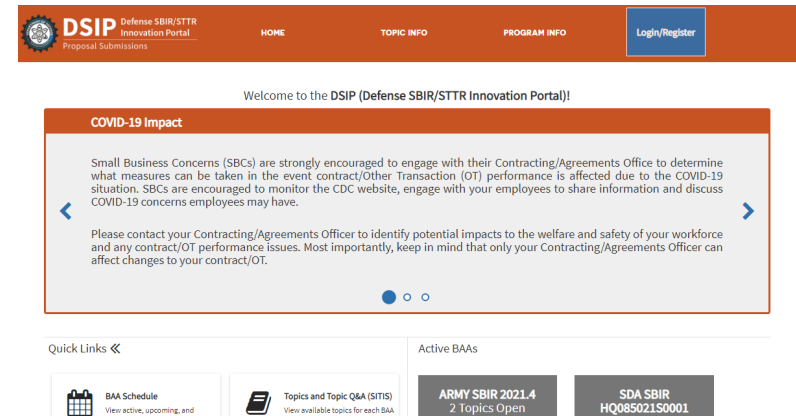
DSIP Defense SBIR/STTR Innovation Portal
Proposal Submissions

HOME
TOPIC INFO
PROGRAM INFO
Login/Register

Welcome to the DSIP (Defense SBIR/STTR Innovation Portal)!

COVID-19 Impact

Small Business Concerns (SBCs) are strongly encouraged to engage with their Contracting/Agreements Office to determine what measures can be taken in the event contract/Other Transaction (OT) performance is affected due to the COVID-19 situation. SBCs are encouraged to monitor the CDC website, engage with your employees to share information and discuss COVID-19 concerns employees may have.

Please contact your Contracting/Agreements Officer to identify potential impacts to the welfare and safety of your workforce and any contract/OT performance issues. Most importantly, keep in mind that only your Contracting/Agreements Officer can affect changes to your contract/OT.

Quick Links «

BAA Schedule
View active, upcoming, and

Topics and Topic Q&A (SITIS)
View available topics for each BAA

Active BAAs

ARMY SBIR 2021.4
2 Topics Open

SDA SBIR
HQ085021S0001